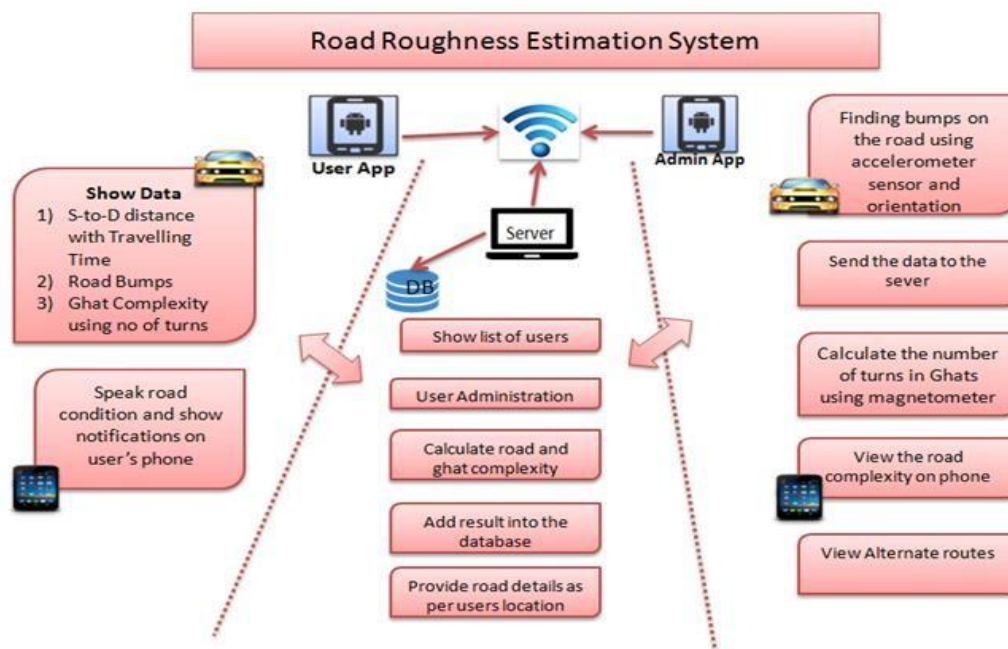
Road Roughness Estimation System

User App

Admin App

Server

DB

Show Data
1) S-to-D distance with Travelling Time
2) Road Bumps
3) Ghat Complexity using no of turns

Speak road condition and show notifications on user's phone

Show list of users

User Administration

Calculate road and ghat complexity

Add result into the database

Provide road details as per users location

Finding bumps on the road using accelerometer sensor and orientation

Send the data to the sever

Calculate the number of turns in Ghats using magnetometer

View the road complexity on phone

View Alternate routes